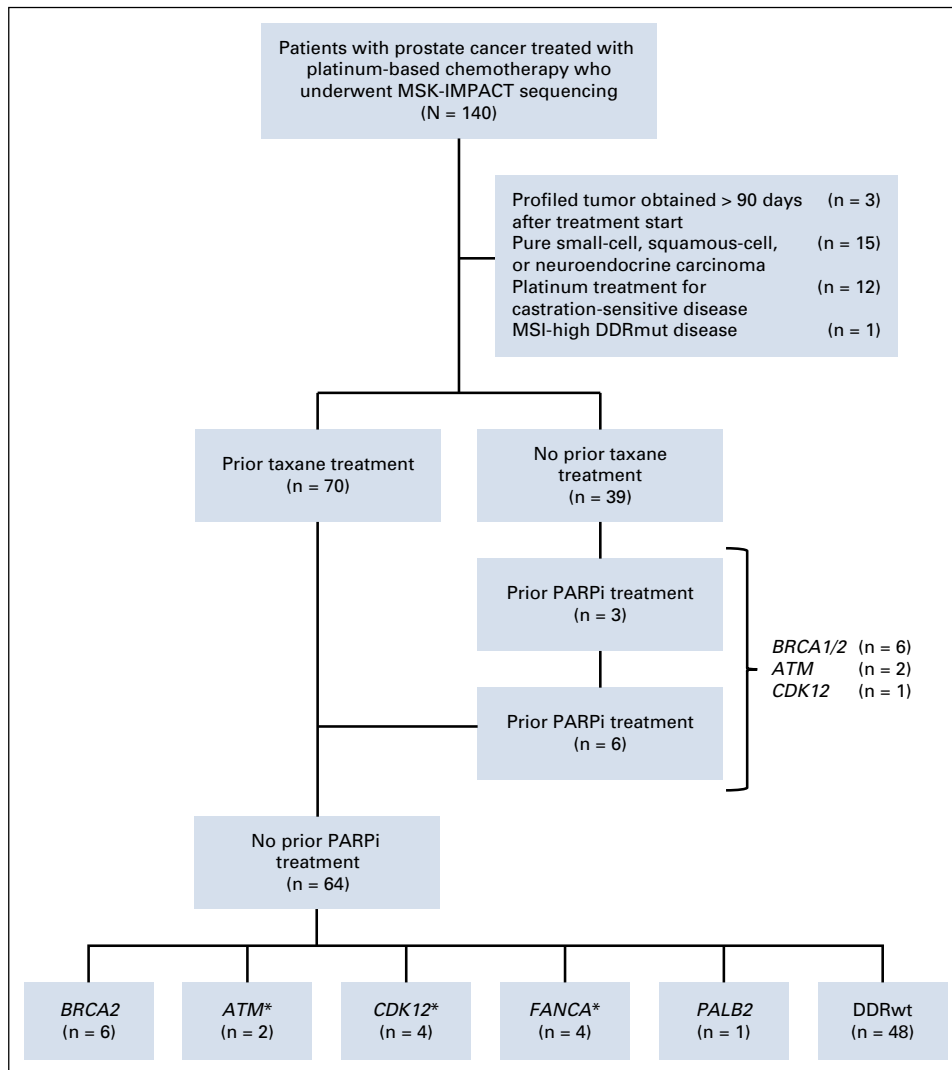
Patients with prostate cancer treated with platinum-based chemotherapy who underwent MSK-IMPACT sequencing
(N = 140)

Profiled tumor obtained > 90 days after treatment start (n = 3)
Pure small-cell, squamous-cell, or neuroendocrine carcinoma (n = 15)
Platinum treatment for castration-sensitive disease (n = 12)
MSI-high DDRmut disease (n = 1)

Prior taxane treatment
(n = 70)

No prior taxane treatment
(n = 39)

Prior PARPi treatment
(n = 3)

Prior PARPi treatment
(n = 6)

*BRCA1/2* (n = 6)
*ATM* (n = 2)
*CDK12* (n = 1)

No prior PARPi treatment
(n = 64)

*BRCA2*
(n = 6)

*ATM**
(n = 2)

*CDK12**
(n = 4)

*FANCA**
(n = 4)

*PALB2*
(n = 1)

DDRwt
(n = 48)